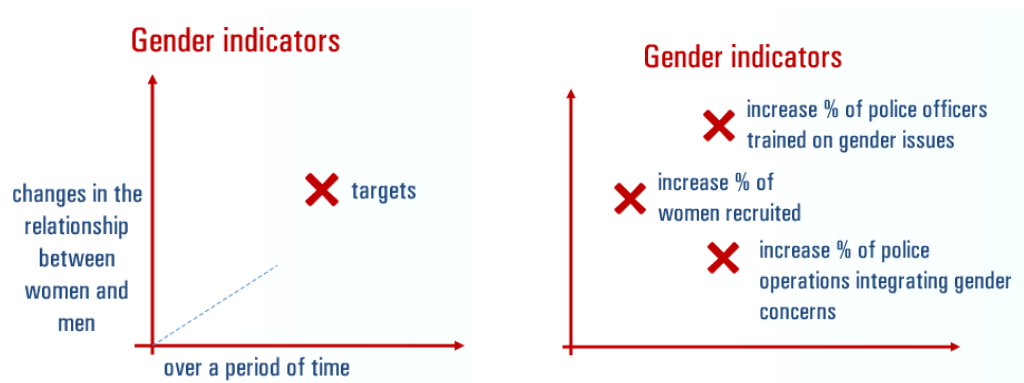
Gender indicators

changes in the relationship between women and men

targets

over a period of time

Gender indicators

increase % of police officers trained on gender issues

increase % of women recruited

increase % of police operations integrating gender concerns